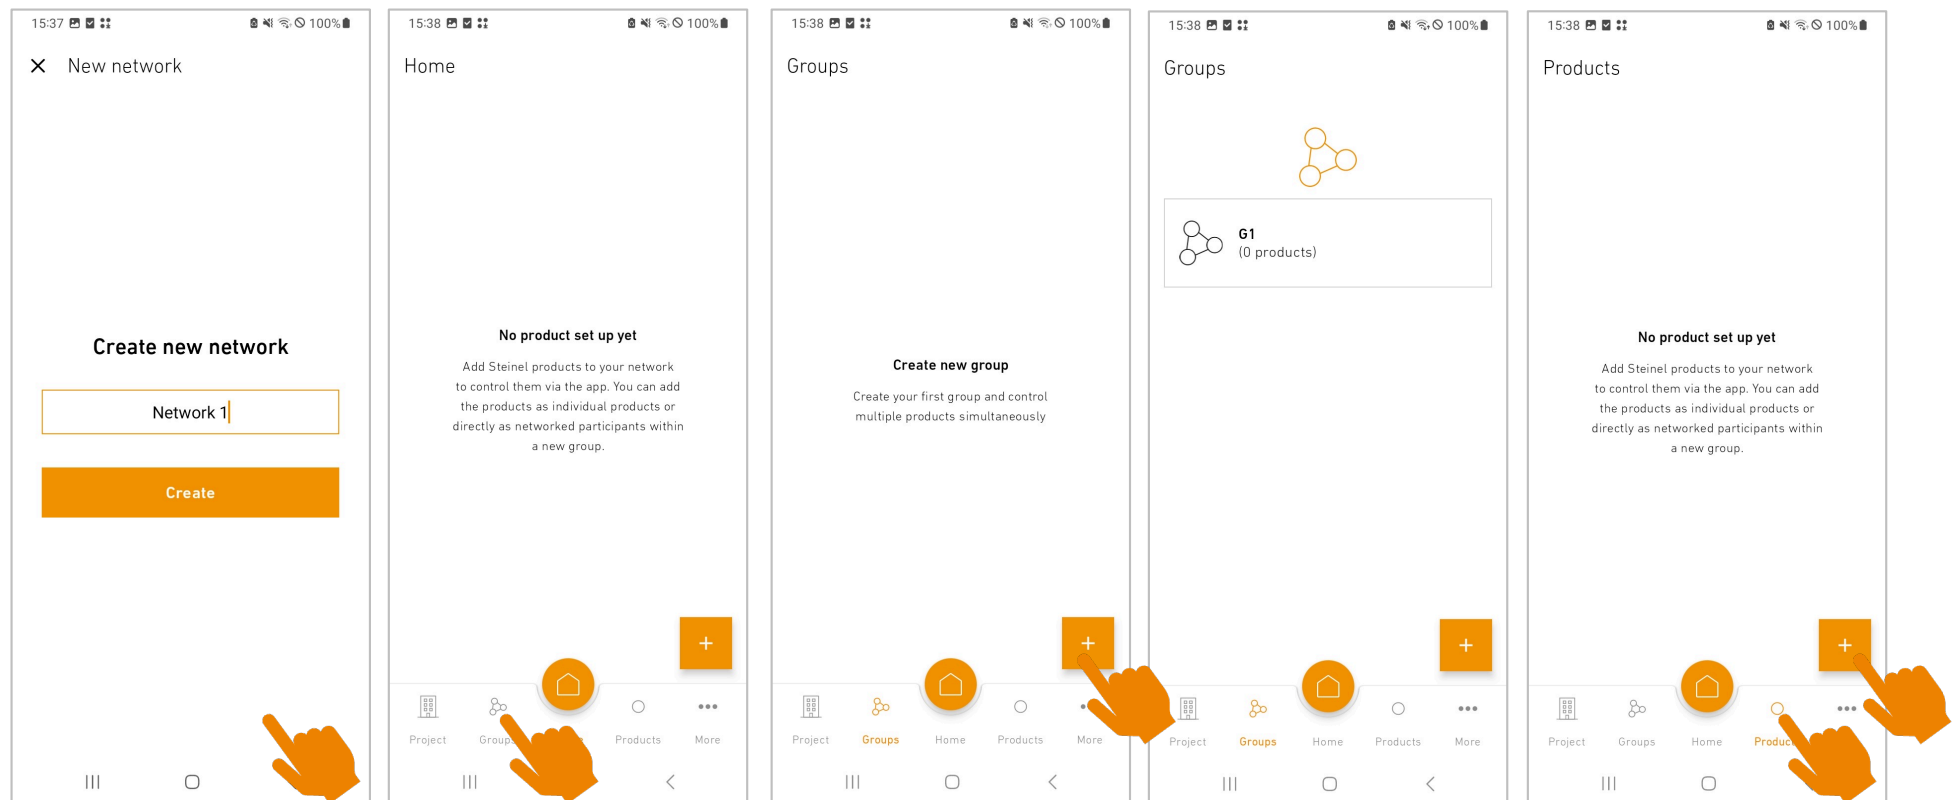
15:37 100%

New network

Create new network

Network 1

Create

15:38 100%

Home

No product set up yet

Add Steinel products to your network to control them via the app. You can add the products as individual products or directly as networked participants within a new group.

+

Project Group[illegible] Products More

15:38 100%

Groups

Create new group

Create your first group and control multiple products simultaneously

+

Project Groups Home Products More

15:38 100%

Groups

G1
(0 products)

+

Project Groups Home Products More

15:38 100%

Products

No product set up yet

Add Steinel products to your network to control them via the app. You can add the products as individual products or directly as networked participants within a new group.

+

Project Groups Home Produc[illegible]